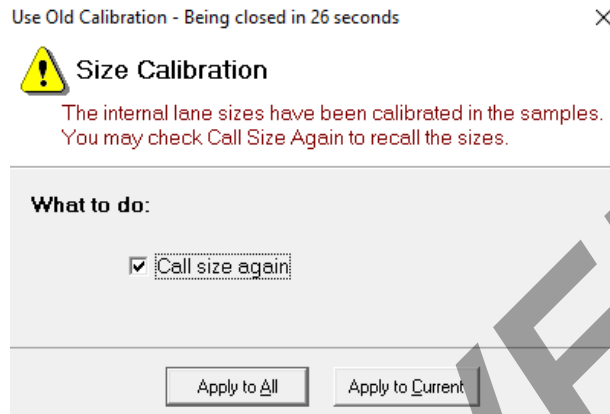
Use Old Calibration - Being closed in 26 seconds

×

Size Calibration

The internal lane sizes have been calibrated in the samples.
You may check Call Size Again to recall the sizes.

What to do:

☑ Call size again

Apply to All

Apply to Current